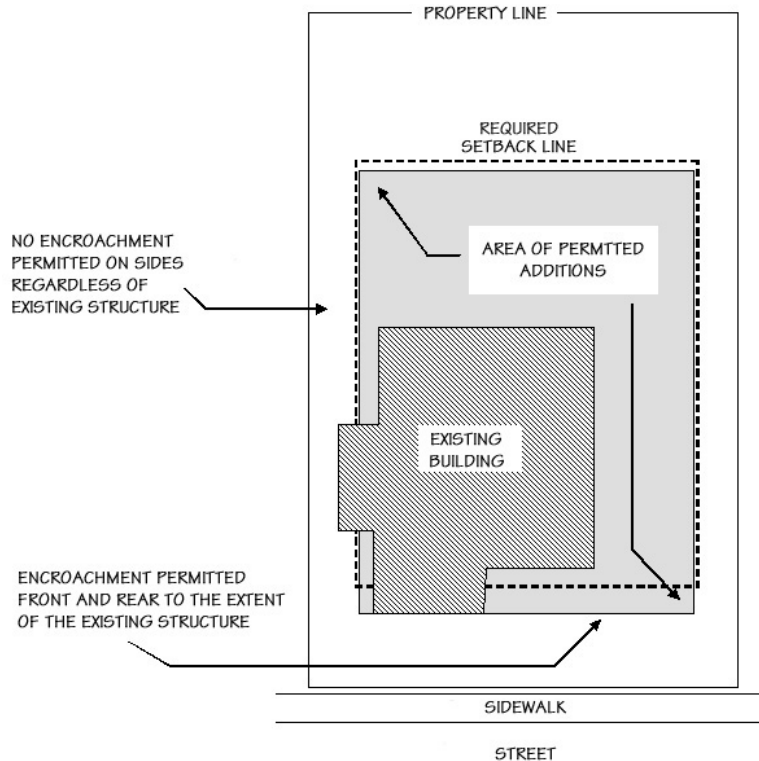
PROPERTY LINE

REQUIRED SETBACK LINE

NO ENCROACHMENT PERMITTED ON SIDES REGARDLESS OF EXISTING STRUCTURE

AREA OF PERMTTED ADDITIONS

EXISTING BUILDING

ENCROACHMENT PERMITTED FRONT AND REAR TO THE EXTENT OF THE EXISTING STRUCTURE

SIDEWALK

STREET